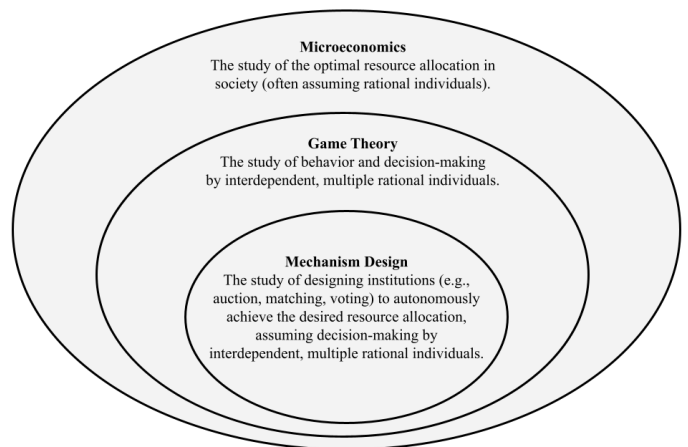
Microeconomics
The study of the optimal resource allocation in society (often assuming rational individuals).

Game Theory
The study of behavior and decision-making by interdependent, multiple rational individuals.

Mechanism Design
The study of designing institutions (e.g., auction, matching, voting) to autonomously achieve the desired resource allocation, assuming decision-making by interdependent, multiple rational individuals.